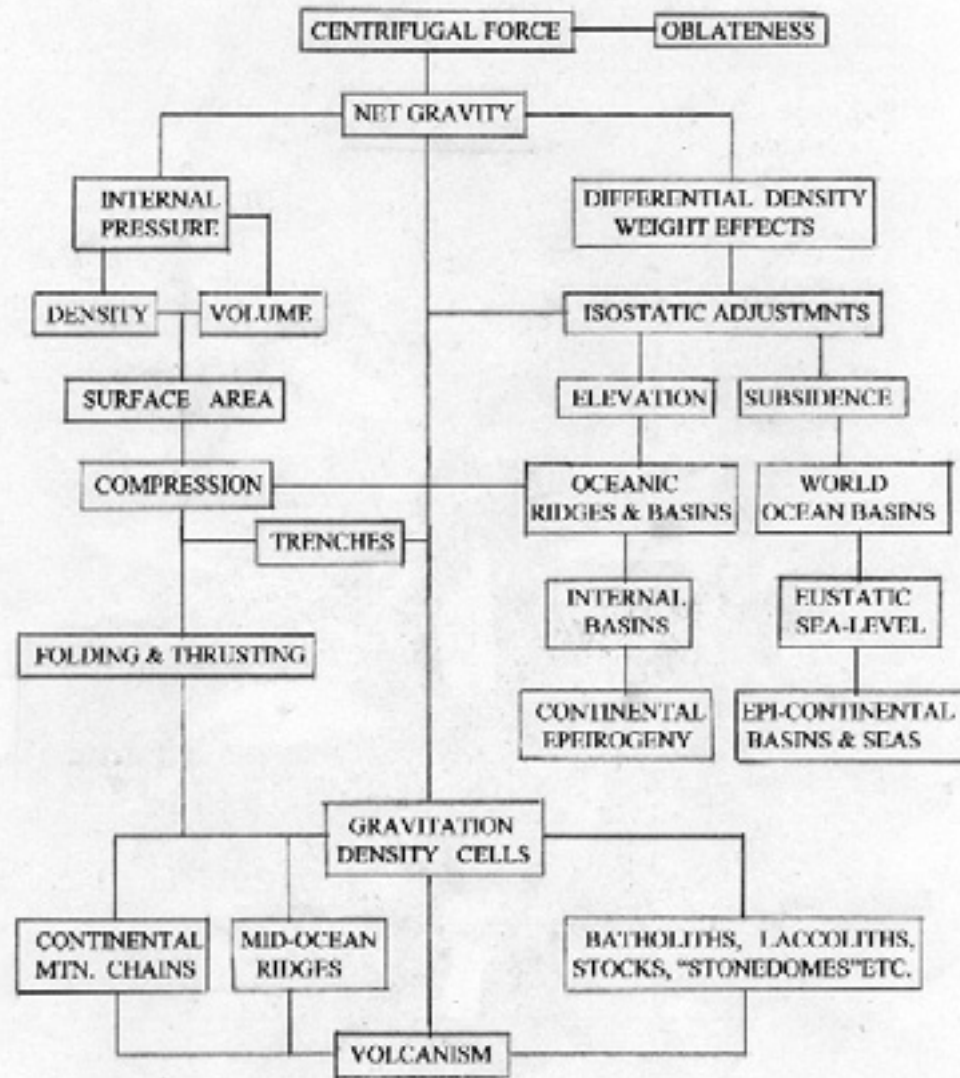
CENTRIFUGAL FORCE

OBLATENESS

NET GRAVITY

INTERNAL PRESSURE

DIFFERENTIAL DENSITY WEIGHT EFFECTS

DENSITY

VOLUME

ISOSTATIC ADJUSTMNTS

SURFACE AREA

ELEVATION

SUBSIDENCE

COMPRESSION

OCEANIC RIDGES & BASINS

WORLD OCEAN BASINS

TRENCHES

INTERNAL BASINS

EUSTATIC SEA-LEVEL

FOLDING & THRUSTING

CONTINENTAL EPEIROGENY

EPI-CONTINENTAL BASINS & SEAS

GRAVITATION DENSITY CELLS

CONTINENTAL MTN. CHAINS

MID-OCEAN RIDGES

BATHOLITHS, LACCOLITHS, STOCKS, "STONEDOMES"ETC.

VOLCANISM